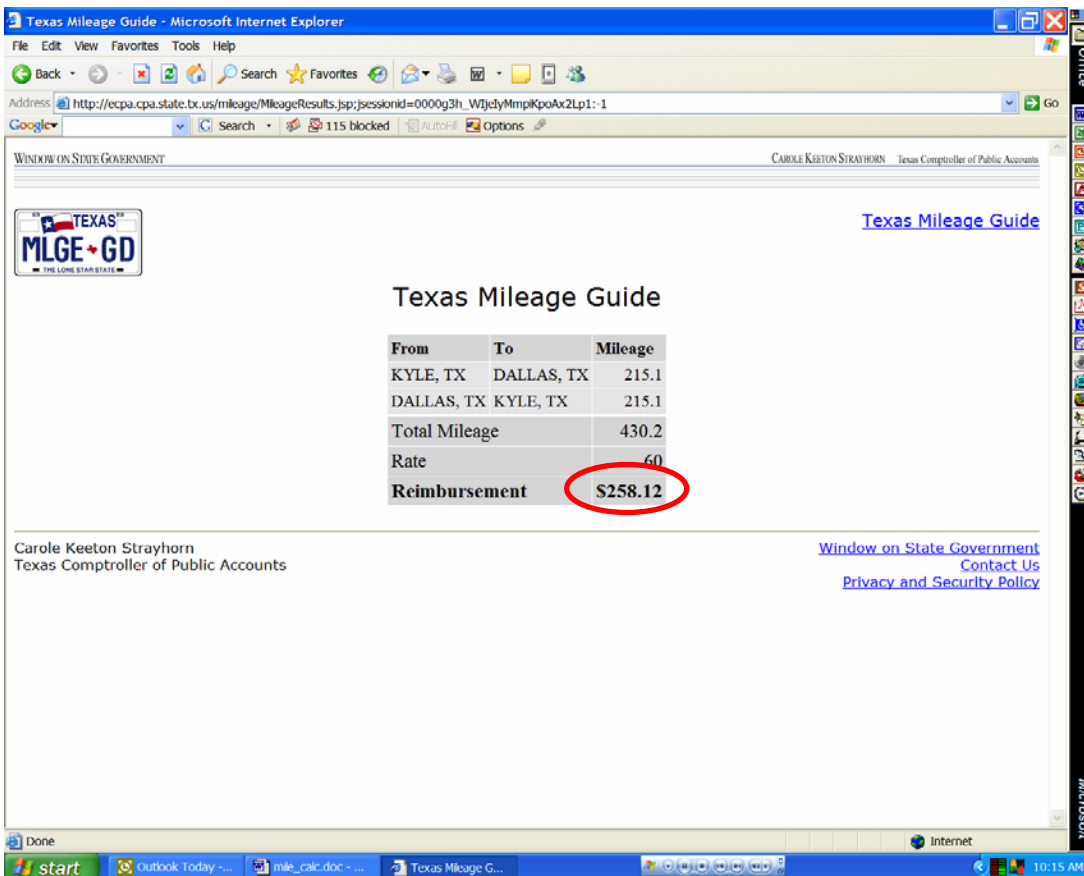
Texas Mileage Guide - Microsoft Internet Explorer

File Edit View Favorites Tools Help

Back Search Favorites

Address http://ecpa.cpa.state.tx.us/mileage/MileageResults.jsp;jsessionid=0000g3h_WIjeIyMmpiKpoAx2Lp1:-1 Go

Google Search 115 blocked AutoFill Options

WINDOW ON STATE GOVERNMENT

CAROLE KEETON STRAYHORN Texas Comptroller of Public Accounts

TEXAS MLGE GD THE LONE STAR STATE

Texas Mileage Guide

Texas Mileage Guide

| From | To | Mileage |
|---|---|---|
| KYLE, TX | DALLAS, TX | 215.1 |
| DALLAS, TX | KYLE, TX | 215.1 |
| Total Mileage | | 430.2 |
| Rate | | .60 |
| Reimbursement | | $258.12 |

Carole Keeton Strayhorn
Texas Comptroller of Public Accounts

Window on State Government
Contact Us
Privacy and Security Policy

Done

Internet

start Outlook Today -... mile_calc.doc - ... Texas Mileage G... 10:15 AM

Office

Microsoft